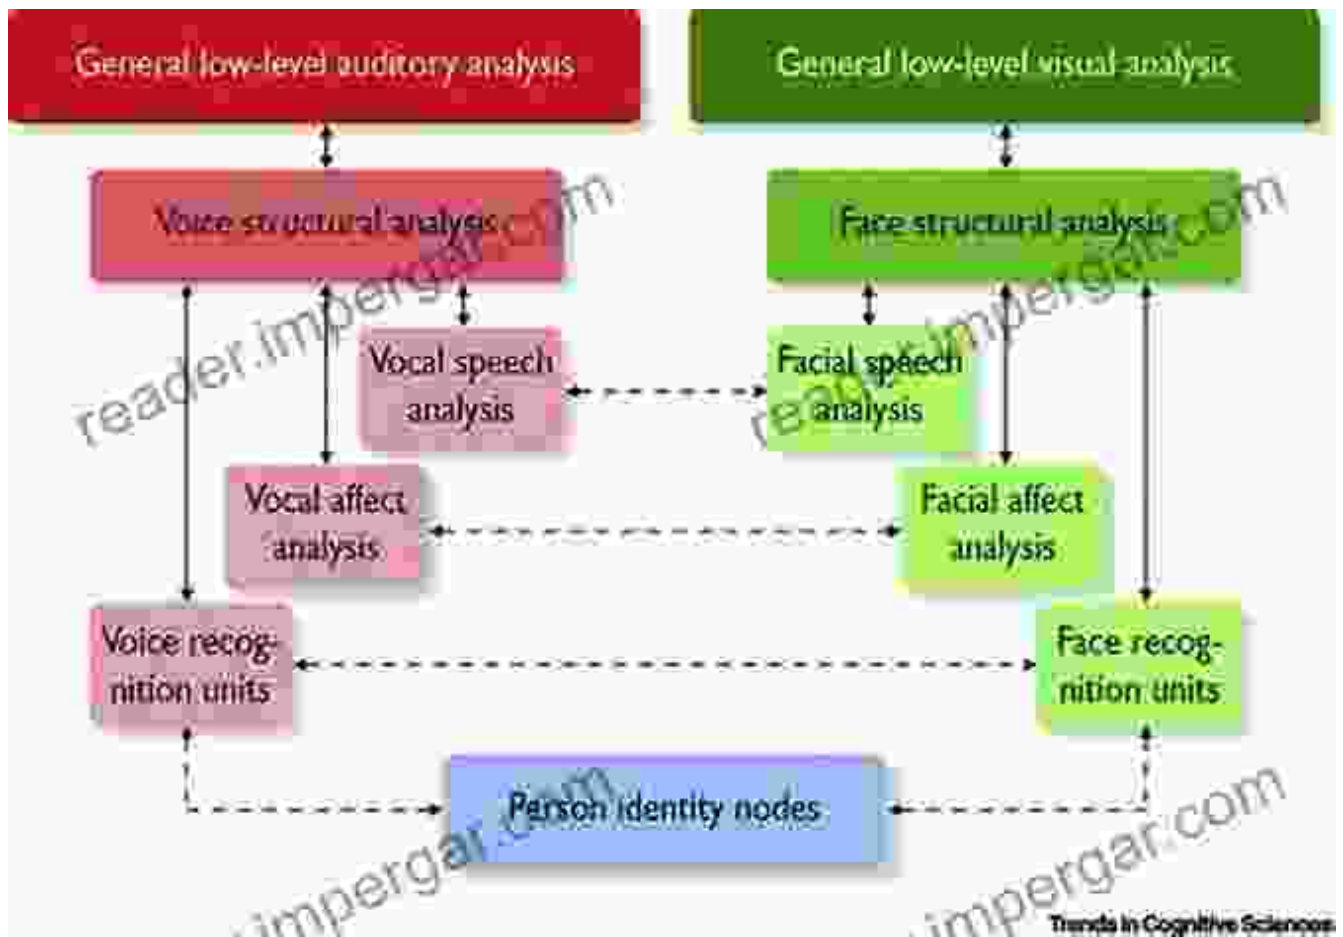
General low-level auditory analysis

General low-level visual analysis

Voice structural analysis

Face structural analysis

Vocal speech analysis

Facial speech analysis

Vocal affect analysis

Facial affect analysis

Voice recognition units

Face recognition units

Person identity nodes

reader.impergar.com

reader.impergar.com

impergar.com

impergar.com

Trends in Cognitive Sciences